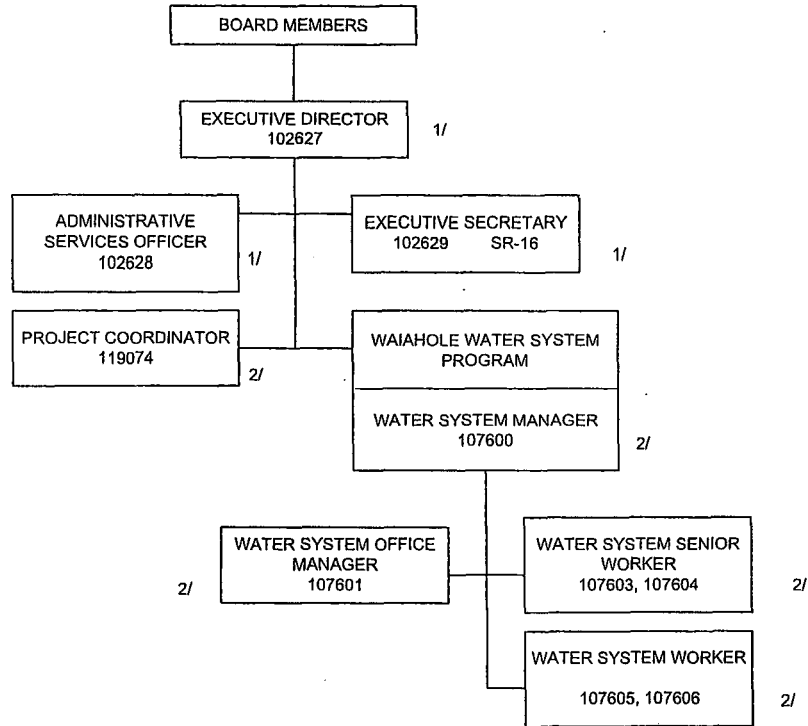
BOARD MEMBERS

EXECUTIVE DIRECTOR
102627
1/

ADMINISTRATIVE SERVICES OFFICER
102628
1/

EXECUTIVE SECRETARY
102629 SR-16
1/

PROJECT COORDINATOR
119074
2/

WAIAHOLE WATER SYSTEM PROGRAM

WATER SYSTEM MANAGER
107600
2/

WATER SYSTEM OFFICE MANAGER
107601
2/

WATER SYSTEM SENIOR WORKER
107603, 107604
2/

WATER SYSTEM WORKER
107605, 107606
2/